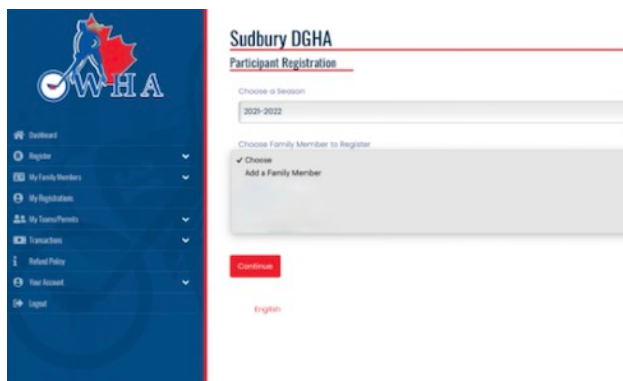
OWHA

Dashboard
Register
My Family Members
My Registrations
My Teams/Parents
Transactions
Refund Policy
Your Account
Logout

Sudbury DGHA
Participant Registration

Choose a Season
2021-2022

Choose Family Member to Register
✓ Choose
Add a Family Member

Continue

English